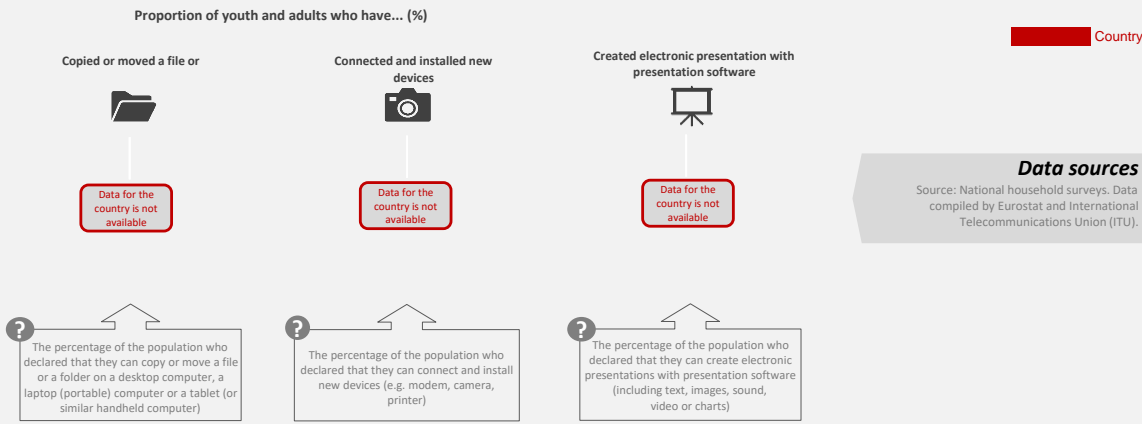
Proportion of youth and adults who have... (%)

Country

Copied or moved a file or

Data for the country is not available

Connected and installed new devices

Data for the country is not available

Created electronic presentation with presentation software

Data for the country is not available

Data sources

Source: National household surveys. Data compiled by Eurostat and International Telecommunications Union (ITU).

?

The percentage of the population who declared that they can copy or move a file or a folder on a desktop computer, a laptop (portable) computer or a tablet (or similar handheld computer)

?

The percentage of the population who declared that they can connect and install new devices (e.g. modem, camera, printer)

?

The percentage of the population who declared that they can create electronic presentations with presentation software (including text, images, sound, video or charts)